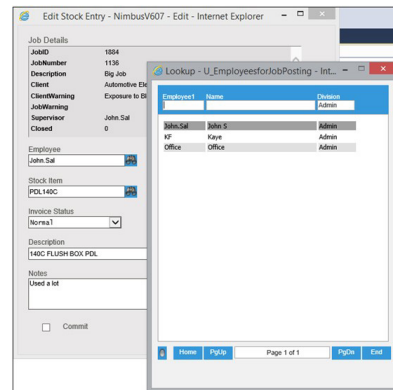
Edit Stock Entry - NimbusV607 - Edit - Internet Explorer

Job Details

| | |
|---|---|
| JobID | 1884 |
| JobNumber | 1136 |
| Description | Big Job |
| Client | Automotive Ele |
| ClientWarning | Exposure to Bl |
| JobWarning | |
| Supervisor | John.Sal |
| Closed | 0 |

Employee
John.Sal

Stock Item
PDL140C

Invoice Status
Normal

Description
140C FLUSH BOX PDL

Notes
Used a lot

Commit

Lookup - U_EmployeesforJobPosting - Int...

| Employee1 | Name | Division |
|---|---|---|
| | | Admin |
| John.Sal | John S | Admin |
| KF | Kaye | Admin |
| Office | Office | Admin |

Home PgUp Page 1 of 1 PgDn End